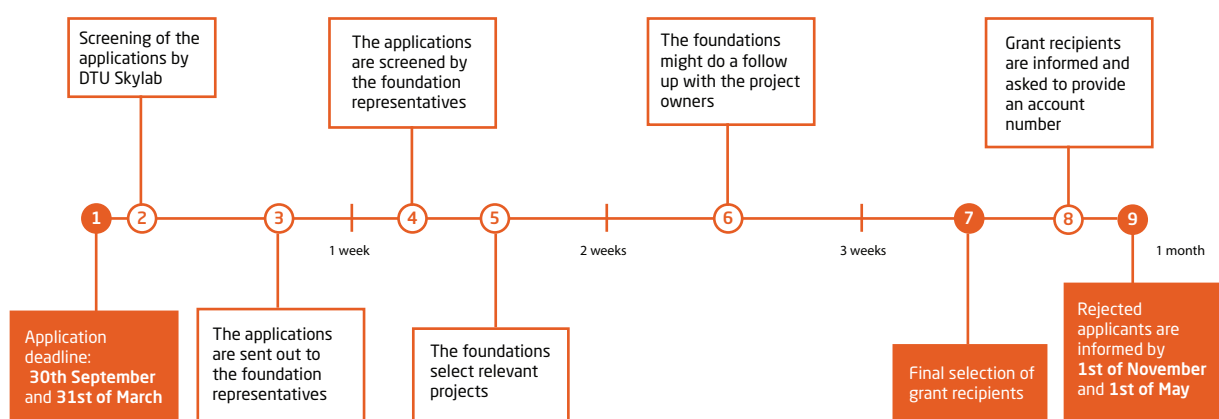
Screening of the applications by DTU Skylab

The applications are screened by the foundation representatives

The foundations might do a follow up with the project owners

Grant recipients are informed and asked to provide an account number

1 2 3 4 5 6 7 8 9

1 week

2 weeks

3 weeks

1 month

Application deadline: 30th September and 31st of March

The applications are sent out to the foundation representatives

The foundations select relevant projects

Final selection of grant recipients

Rejected applicants are informed by 1st of November and 1st of May